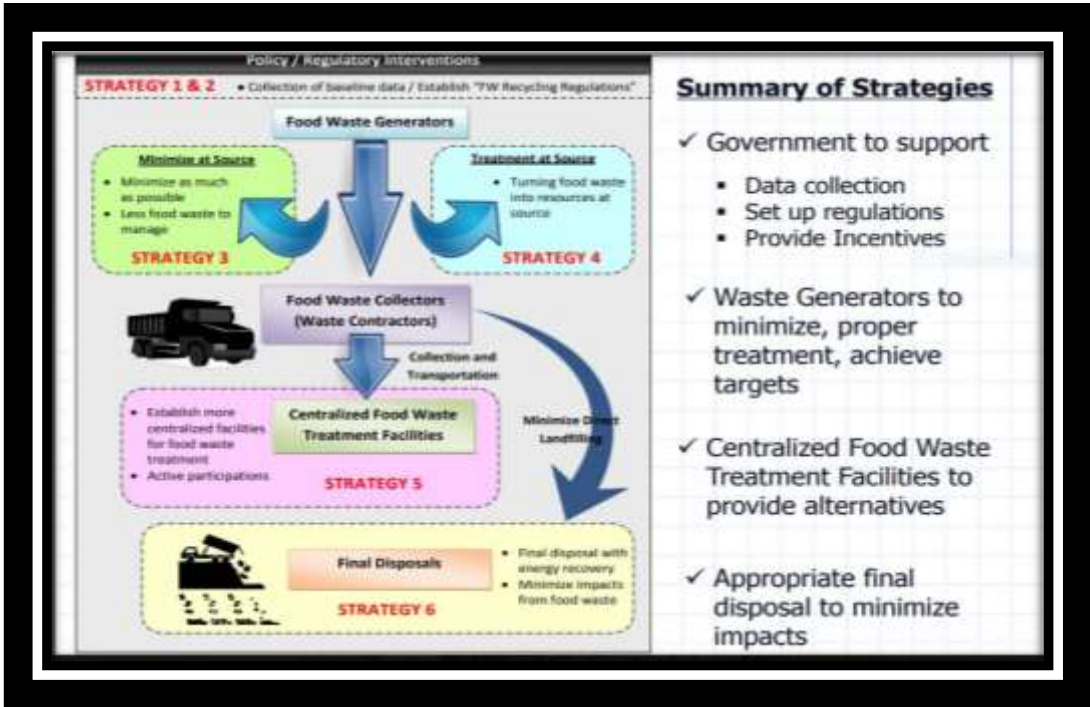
Policy / Regulatory Interventions

STRATEGY 1 & 2 • Collection of baseline data / Establish "FW Recycling Regulations"

Food Waste Generators

Minimize at Source

- Minimize as much as possible
- Less food waste to manage

STRATEGY 3

Treatment at Source

- Turning food waste into resources at source

STRATEGY 4

Food Waste Collectors (Waste Contractors)

Collection and Transportation

Minimize Direct Landfilling

- Establish more centralized facilities for food waste treatment
- Active participations

Centralized Food Waste Treatment Facilities

STRATEGY 5

Final Disposals

- Final disposal with energy recovery
- Minimize impacts from food waste

STRATEGY 6

Summary of Strategies

✓ Government to support

- Data collection
- Set up regulations
- Provide Incentives

✓ Waste Generators to minimize, proper treatment, achieve targets

✓ Centralized Food Waste Treatment Facilities to provide alternatives

✓ Appropriate final disposal to minimize impacts